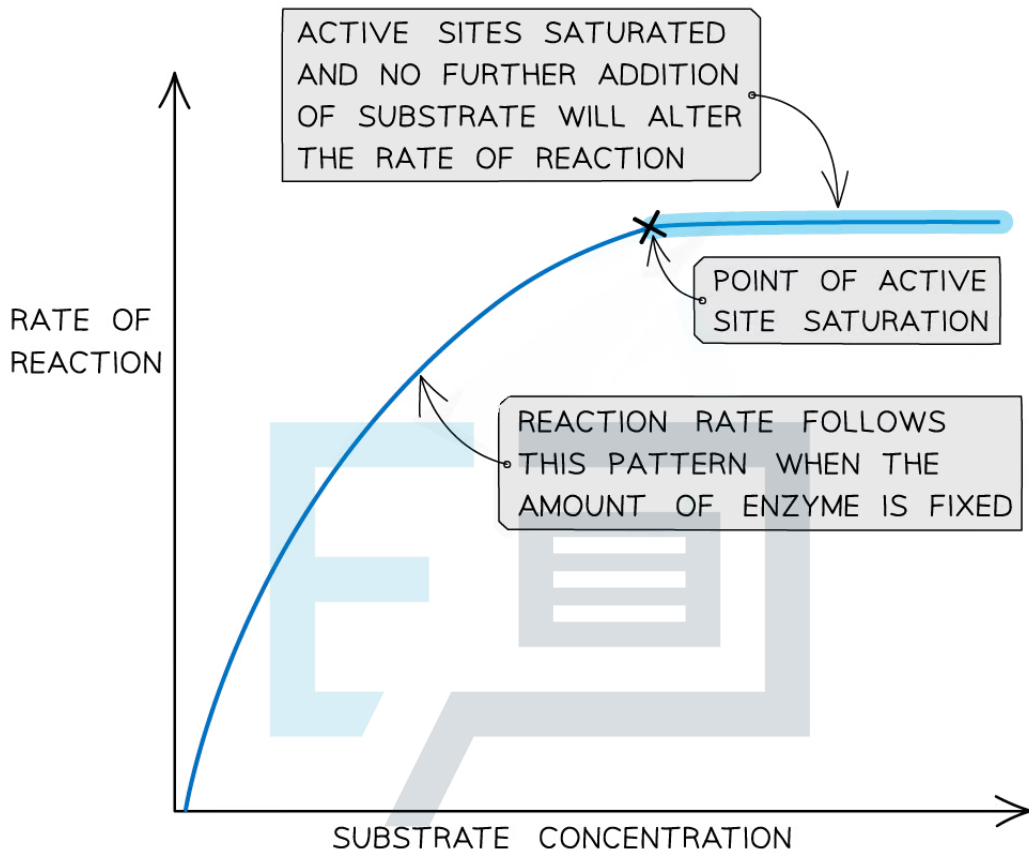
ACTIVE SITES SATURATED AND NO FURTHER ADDITION OF SUBSTRATE WILL ALTER THE RATE OF REACTION

POINT OF ACTIVE SITE SATURATION

RATE OF REACTION

REACTION RATE FOLLOWS THIS PATTERN WHEN THE AMOUNT OF ENZYME IS FIXED

SUBSTRATE CONCENTRATION